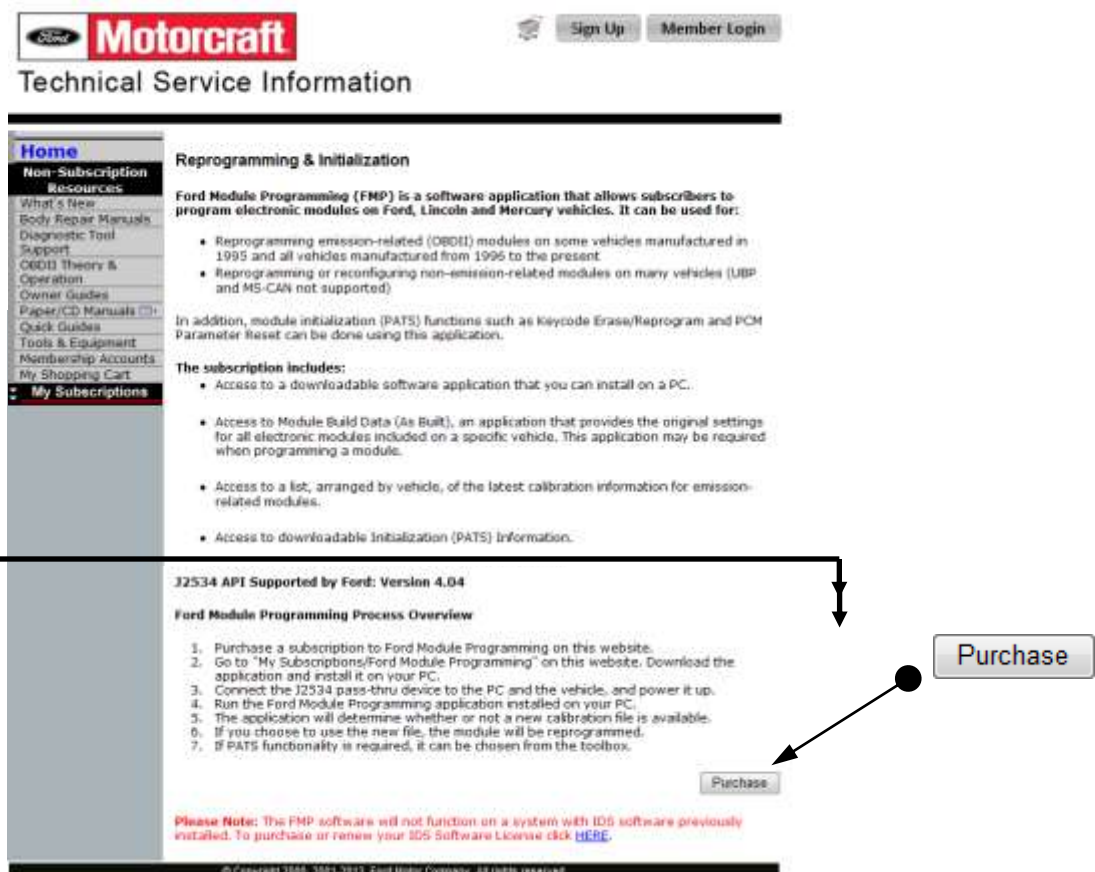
Ford Motorcraft

Technical Service Information

Sign Up Member Login

Home
Non-Subscription Resources
What's New
Body Repair Manuals
Diagnostic Tool Support
OBDII Theory & Operation
Owner Guides
Paper/CD Manuals
Quick Guides
Tools & Equipment
Membership Accounts
My Shopping Cart
My Subscriptions

Reprogramming & Initialization

Ford Module Programming (FMP) is a software application that allows subscribers to program electronic modules on Ford, Lincoln and Mercury vehicles. It can be used for:

• Reprogramming emission-related (OBDII) modules on some vehicles manufactured in 1995 and all vehicles manufactured from 1996 to the present
• Reprogramming or reconfiguring non-emission-related modules on many vehicles (UBP and MS-CAN not supported)

In addition, module initialization (PATS) functions such as Keycode Erase/Reprogram and PCM Parameter Reset can be done using this application.

The subscription includes:
• Access to a downloadable software application that you can install on a PC.

• Access to Module Build Data (As Built), an application that provides the original settings for all electronic modules included on a specific vehicle. This application may be required when programming a module.

• Access to a list, arranged by vehicle, of the latest calibration information for emission-related modules.

• Access to downloadable Initialization (PATS) Information.

J2534 API Supported by Ford: Version 4.04

Ford Module Programming Process Overview

1. Purchase a subscription to Ford Module Programming on this website.
2. Go to "My Subscriptions/Ford Module Programming" on this website. Download the application and install it on your PC.
3. Connect the J2534 pass-thru device to the PC and the vehicle, and power it up.
4. Run the Ford Module Programming application installed on your PC.
5. The application will determine whether or not a new calibration file is available.
6. If you choose to use the new file, the module will be reprogrammed.
7. If PATS functionality is required, it can be chosen from the toolbox.

Purchase

Purchase

Please Note: The FMP software will not function on a system with IDS software previously installed. To purchase or renew your IDS Software License click HERE.

© Copyright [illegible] Ford Motor Company. All rights reserved.